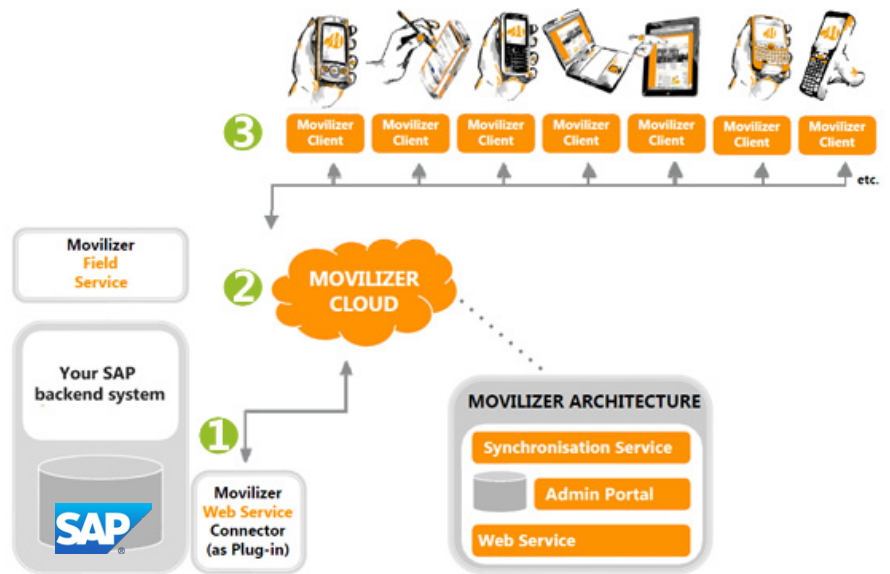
3

Movilizer Client

Movilizer Client

Movilizer Client

Movilizer Client

Movilizer Client

Movilizer Client

Movilizer Client

etc.

Movilizer Field Service

2

MOVILIZER CLOUD

Your SAP backend system

SAP®

1

Movilizer Web Service Connector (as Plug-in)

MOVILIZER ARCHITECTURE

Synchronisation Service

Admin Portal

Web Service